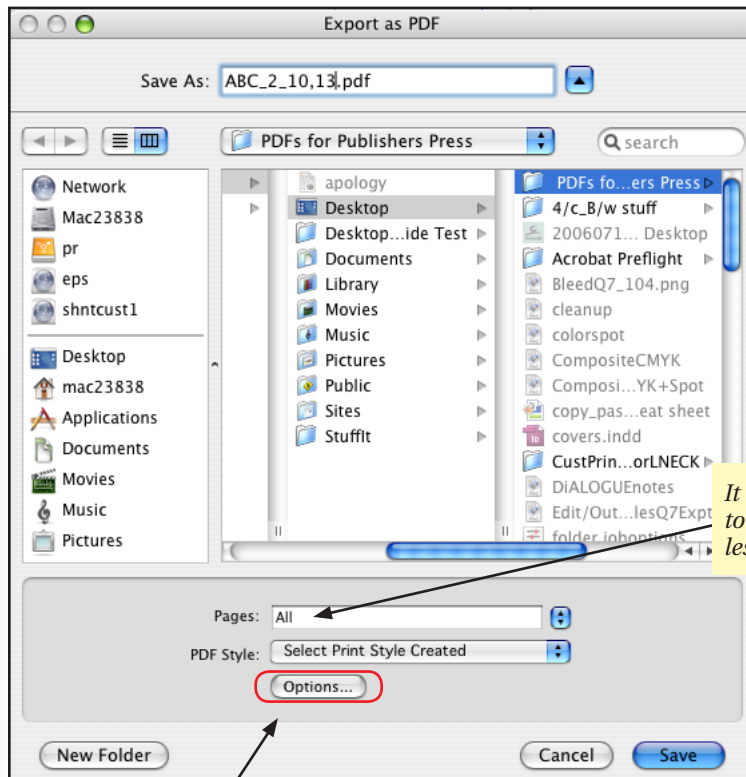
Export as PDF

Save As: ABC_2_10,13.pdf

PDFs for Publishers Press

search

Network
Mac23838
pr
eps
shntcust1

Desktop
mac23838
Applications
Documents
Movies
Music
Pictures

apology
Desktop
Desktop...ide Test
Documents
Library
Movies
Music
Pictures
Public
Sites
StuffIt

PDFs fo...ers Press
4/c_B/w stuff
2006071... Desktop
Acrobat Preflight
BleedQ7_104.png
cleanup
colorspot
CompositeCMYK
Composi...YK+Spot
copy_pas...eat sheet
covers.indd
CustPrin...orLNECK
DiALOGUEnotes
Edit/Out...lesQ7Expt
folder.joboptions

It
to
les

Pages: All

PDF Style: Select Print Style Created

Options...

New Folder

Cancel

Save